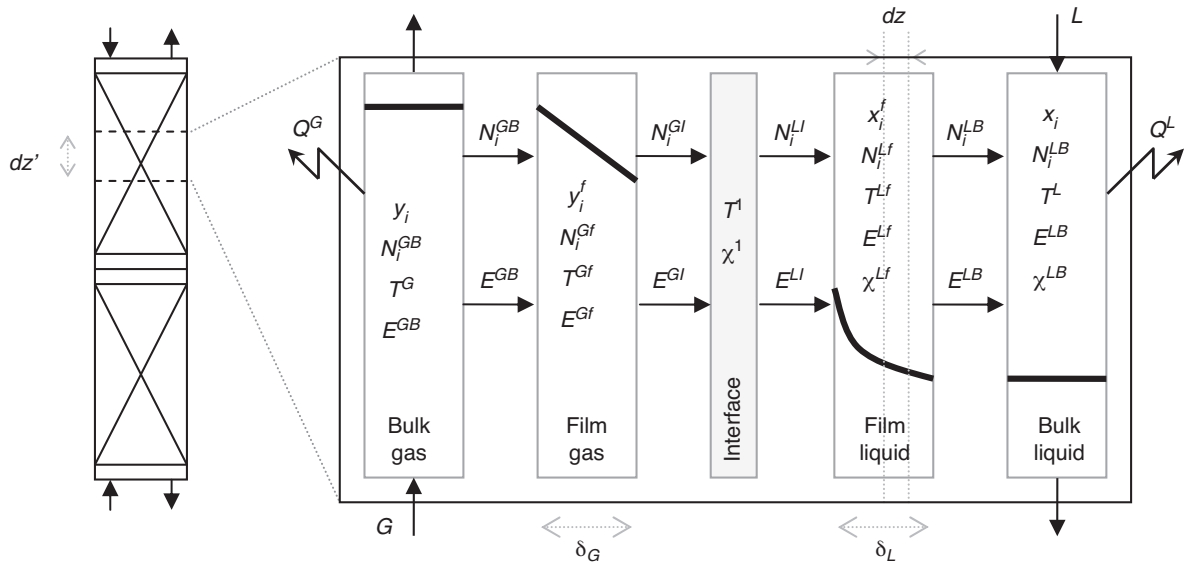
dz'

dz

L

$Q^G$

$N_i^{GB}$

$N_i^{GI}$

$N_i^{LI}$

$x_i^f$

$N_i^{LB}$

$x_i$

$Q^L$

$y_i$

$N_i^{GB}$

$T^G$

$E^{GB}$

$E^{GB}$

$y_i^f$

$N_i^{Gf}$

$T^{Gf}$

$E^{Gf}$

$E^{GI}$

$T^1$

$\chi^1$

$E^{LI}$

$N_i^{Lf}$

$T^{Lf}$

$E^{Lf}$

$\chi^{Lf}$

$E^{LB}$

$N_i^{LB}$

$T^L$

$E^{LB}$

$\chi^{LB}$

Bulk gas

Film gas

Interface

Film liquid

Bulk liquid

G

$\delta_G$

$\delta_L$